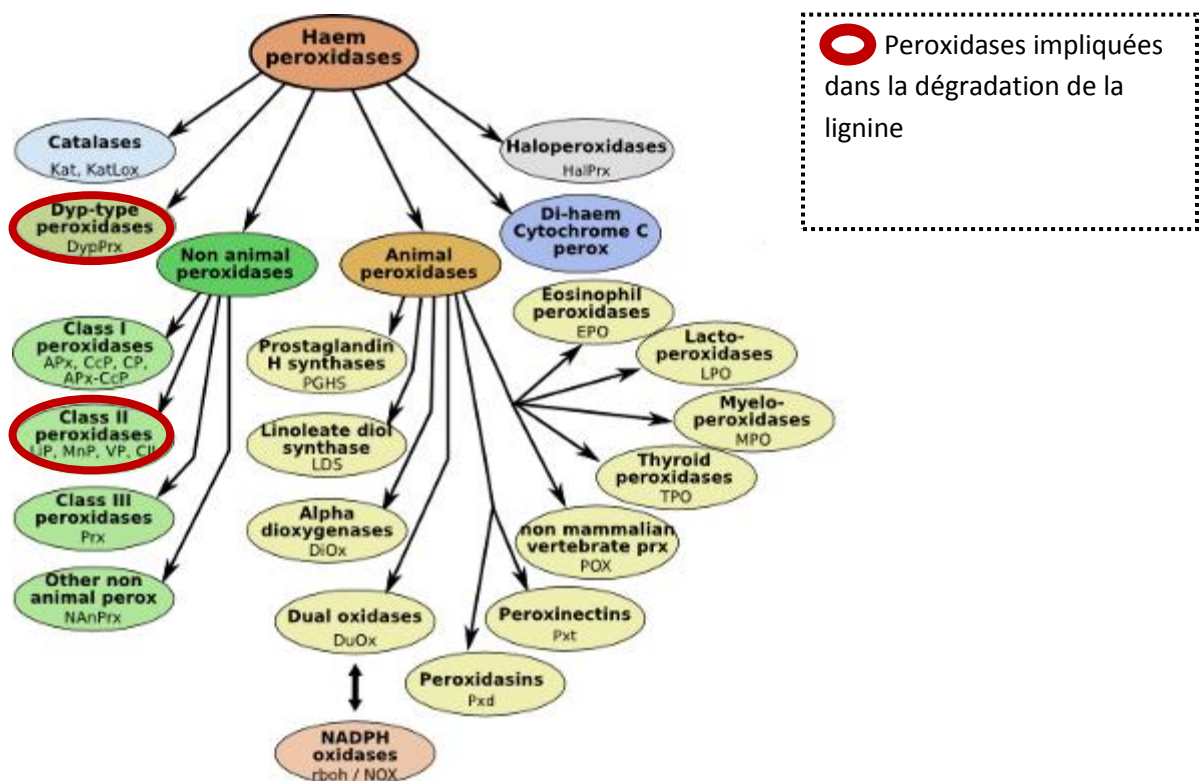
Haem peroxidases

Peroxidases impliquées dans la dégradation de la lignine

Catalases
Kat, KatLox

Haloperoxidases
HalPrx

Dyp-type peroxidases
DypPrx

Di-haem Cytochrome C perox

Non animal peroxidases

Animal peroxidases

Eosinophil peroxidases
EPO

Class I peroxidases
APx, CcP, CP, APx-CcP

Prostaglandin H synthases
PGHS

Lacto-peroxidases
LPO

Class II peroxidases
LiP, MnP, VP, CII

Linoleate diol synthase
LDS

Myelo-peroxidases
MPO

Thyroid peroxidases
TPO

Class III peroxidases
Prx

Alpha dioxygenases
DiOx

non mammalian vertebrate prx
POX

Other non animal perox
NAnPrx

Dual oxidases
DuOx

Peroxinectins
Pxt

Peroxidasins
Pxd

NADPH oxidases
rboh / NOX